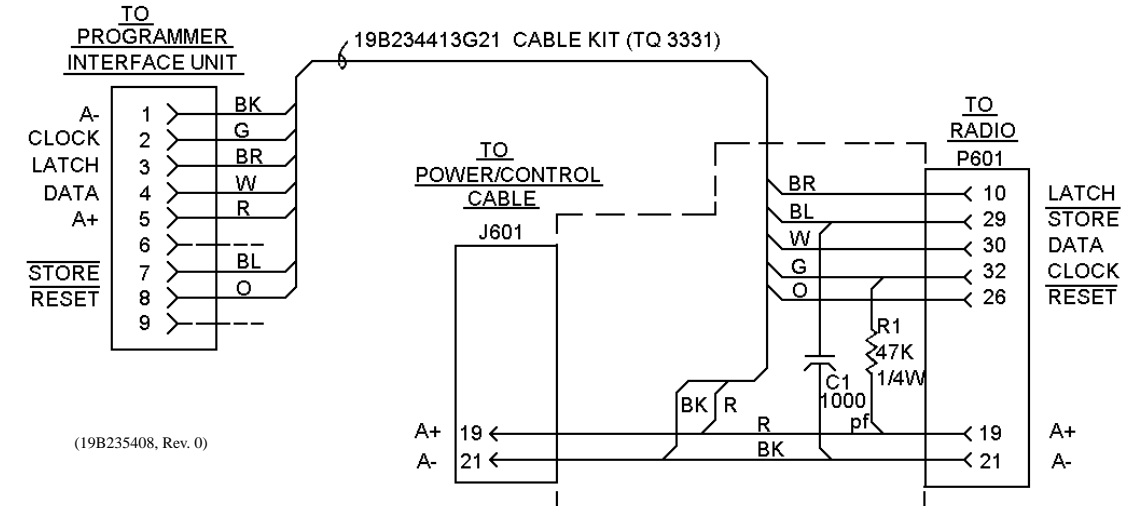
TO PROGRAMMER INTERFACE UNIT

19B234413G21 CABLE KIT (TQ 3331)

A-
CLOCK
LATCH
DATA
A+
$\overline{\text{STORE}}$
$\overline{\text{RESET}}$

1
2
3
4
5
6
7
8
9

BK
G
BR
W
R
BL
O

TO POWER/CONTROL CABLE

J601

TO RADIO

P601

BR
BL
W
G
O

10
29
30
32
26

LATCH
$\overline{\text{STORE}}$
DATA
CLOCK
$\overline{\text{RESET}}$

R1
47K
1/4W

C1
1000
pf

BK
R

A+ 19
A- 21

R
BK

19 A+
21 A-

(19B235408, Rev. 0)